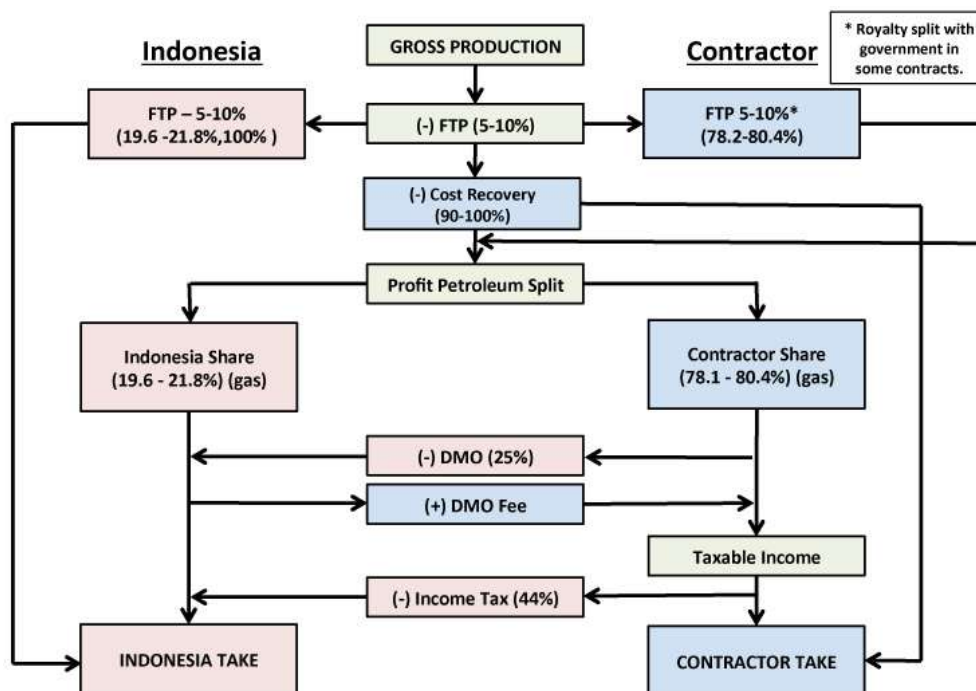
Indonesia

GROSS PRODUCTION

Contractor

* Royalty split with government in some contracts.

FTP – 5-10%
(19.6 -21.8%,100% )

(-) FTP (5-10%)

FTP 5-10%*
(78.2-80.4%)

(-) Cost Recovery
(90-100%)

Profit Petroleum Split

Indonesia Share
(19.6 - 21.8%) (gas)

Contractor Share
(78.1 - 80.4%) (gas)

(-) DMO (25%)

(+) DMO Fee

Taxable Income

(-) Income Tax (44%)

INDONESIA TAKE

CONTRACTOR TAKE